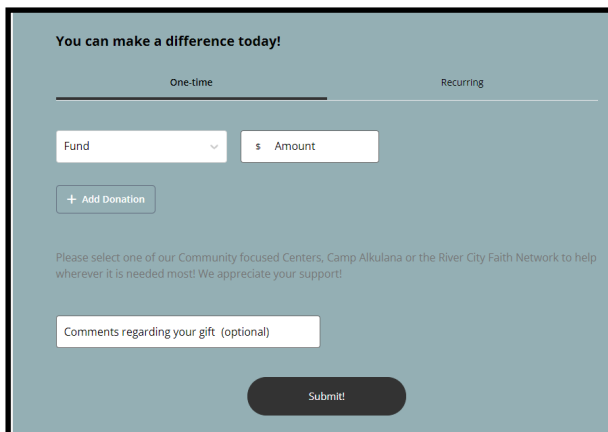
You can make a difference today!

One-time

Recurring

Fund

$ Amount

+ Add Donation

Please select one of our Community focused Centers, Camp Alkulana or the River City Faith Network to help wherever it is needed most! We appreciate your support!

Comments regarding your gift (optional)

Submit!